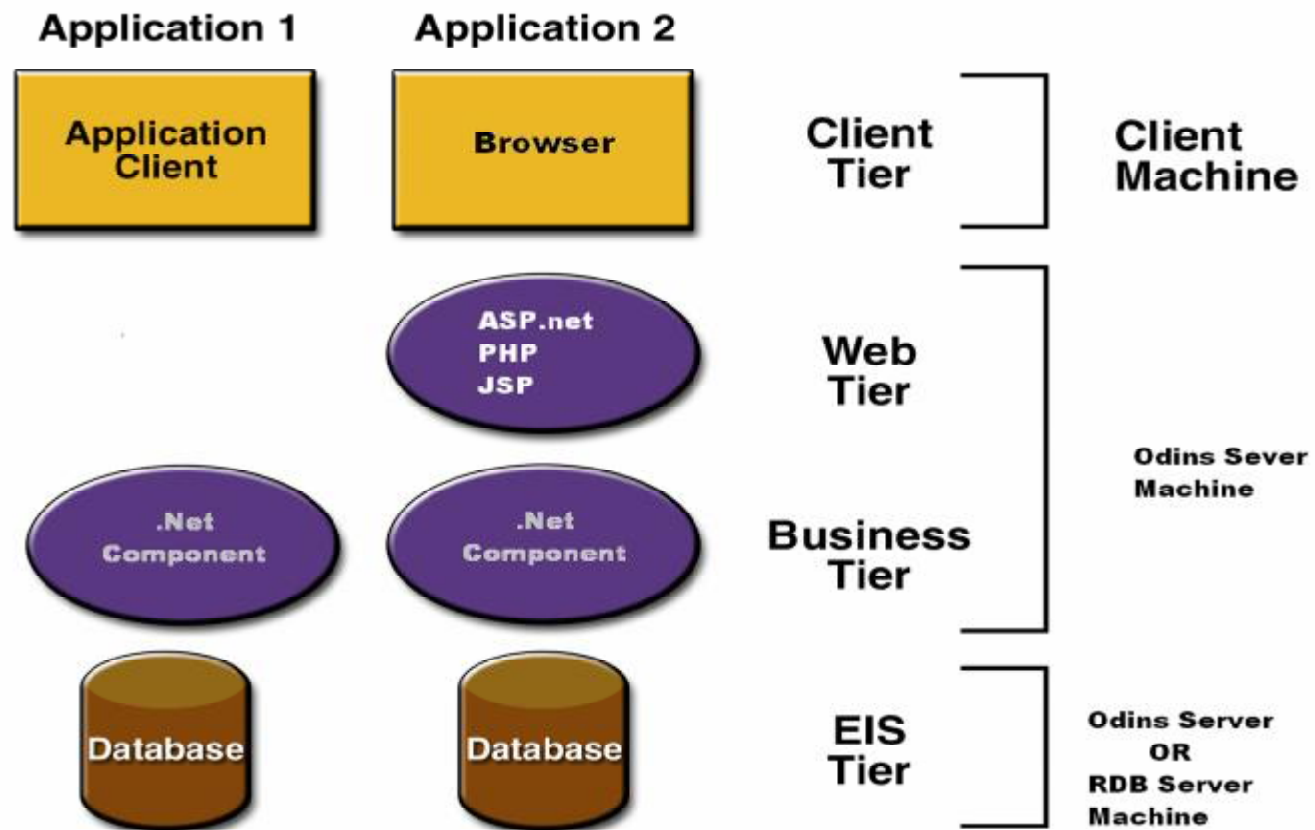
Application 1

Application 2

Application Client

Browser

Client Tier

Client Machine

ASP.net
PHP
JSP

Web Tier

Odins Sever Machine

.Net Component

.Net Component

Business Tier

Database

Database

EIS Tier

Odins Server
OR
RDB Server
Machine